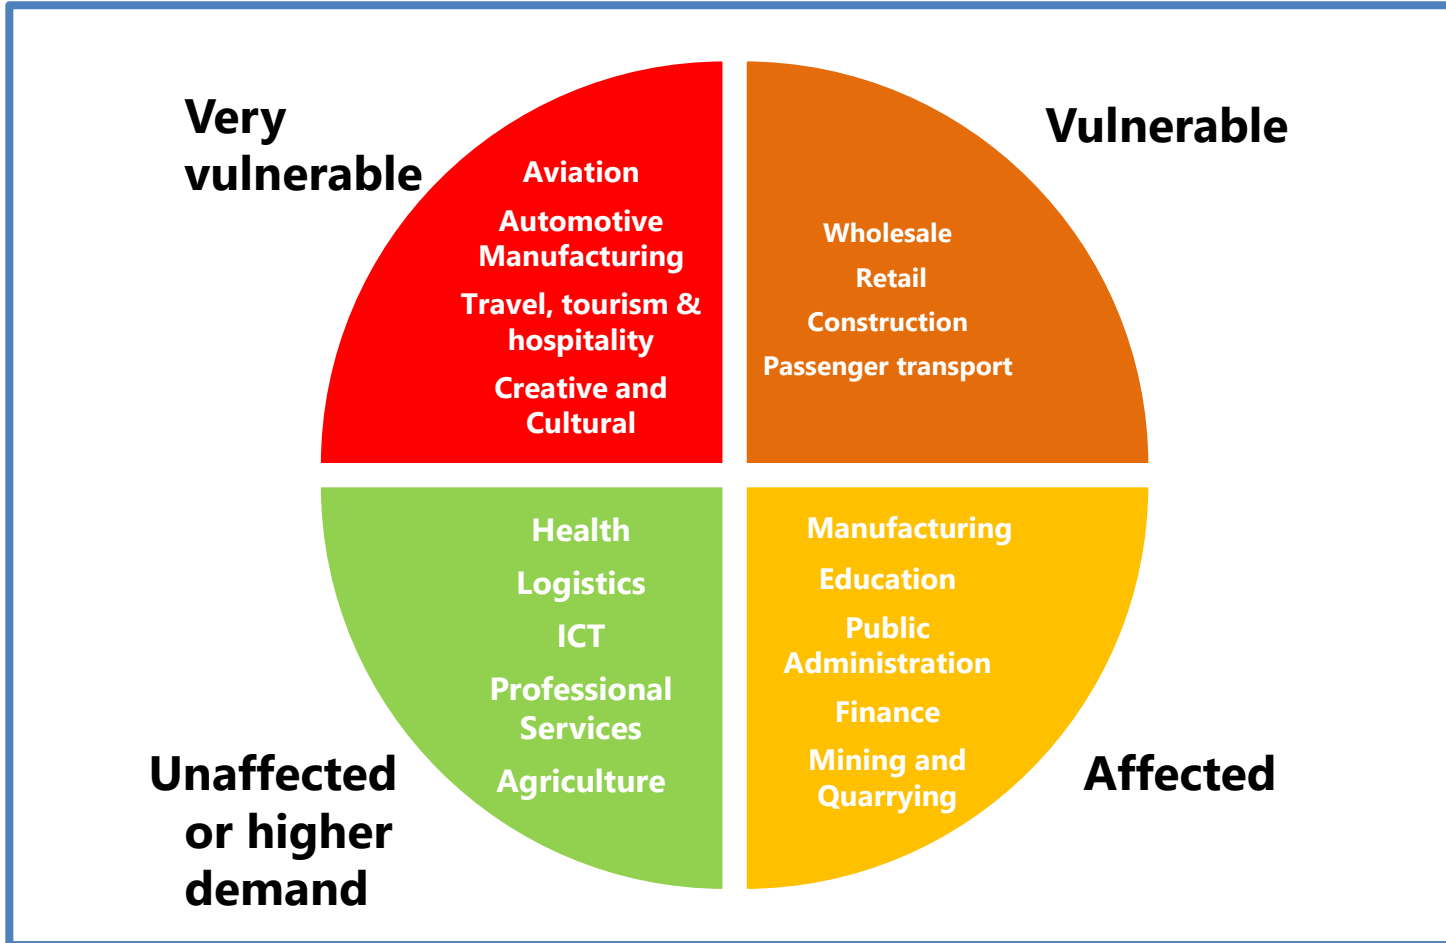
Very vulnerable

Aviation

Automotive Manufacturing

Travel, tourism & hospitality

Creative and Cultural

Vulnerable

Wholesale

Retail

Construction

Passenger transport

Health

Logistics

ICT

Professional Services

Agriculture

Unaffected or higher demand

Manufacturing

Education

Public Administration

Finance

Mining and Quarrying

Affected